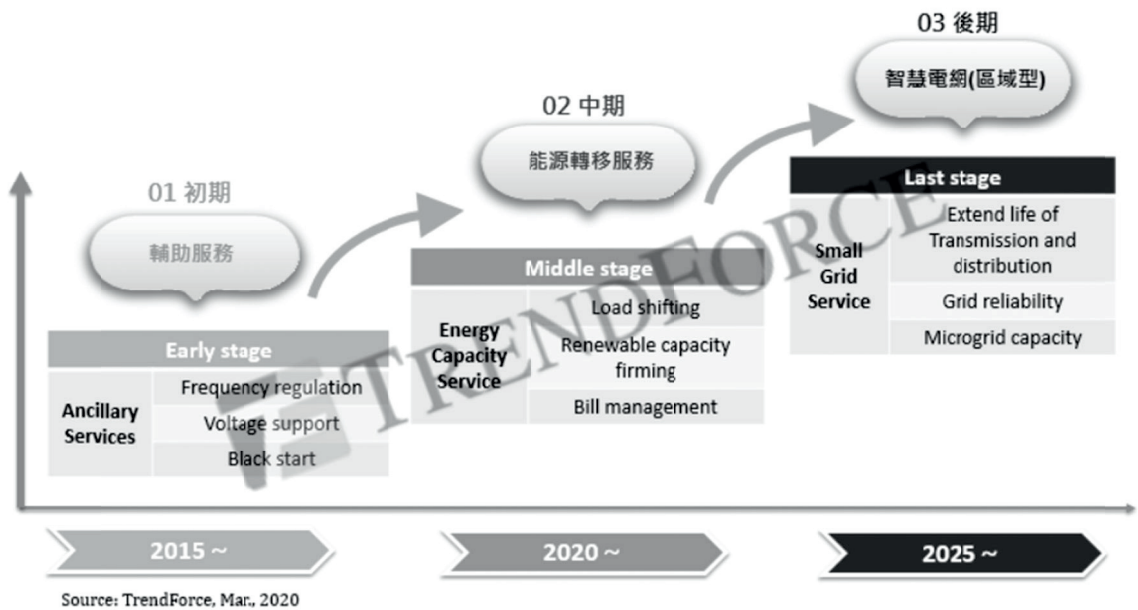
03 後期

智慧電網(區域型)

02 中期

能源轉移服務

01 初期

輔助服務

Last stage

| Small Grid Service | Extend life of Transmission and distribution |
|---|---|
| | Grid reliability |
| | Microgrid capacity |

Middle stage

| Energy Capacity Service | Load shifting |
|---|---|
| | Renewable capacity firming |
| | Bill management |

Early stage

| Ancillary Services | Frequency regulation |
|---|---|
| | Voltage support |
| | Black start |

TRENDFORCE

2015 ~

2020 ~

2025 ~

Source: TrendForce, Mar., 2020